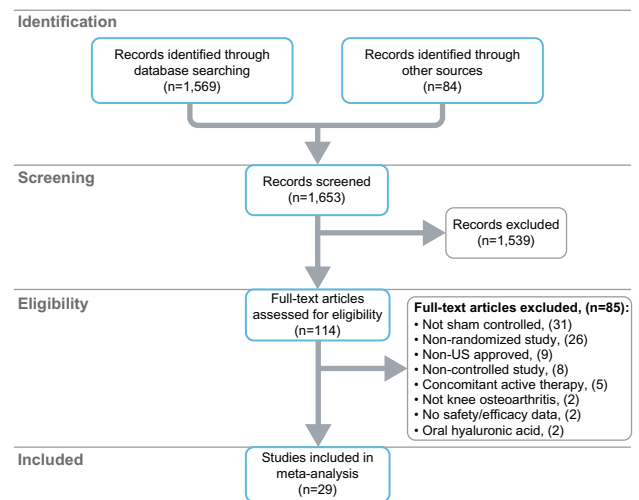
Identification

Records identified through database searching (n=1,569)

Records identified through other sources (n=84)

Screening

Records screened (n=1,653)

Records excluded (n=1,539)

Eligibility

Full-text articles assessed for eligibility (n=114)

Full-text articles excluded, (n=85):
• Not sham controlled, (31)
• Non-randomized study, (26)
• Non-US approved, (9)
• Non-controlled study, (8)
• Concomitant active therapy, (5)
• Not knee osteoarthritis, (2)
• No safety/efficacy data, (2)
• Oral hyaluronic acid, (2)

Included

Studies included in meta-analysis (n=29)